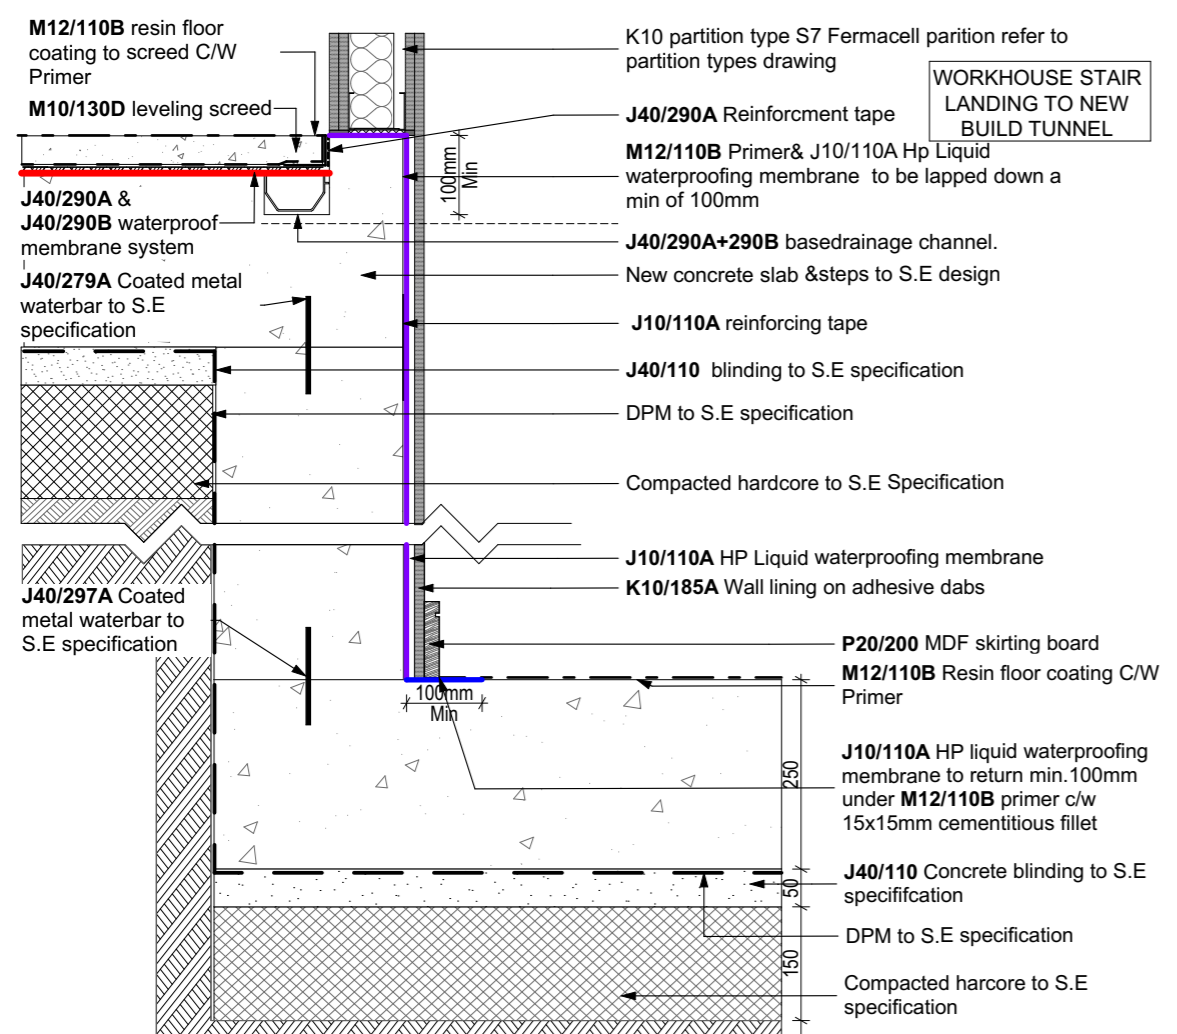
M12/110B resin floor coating to screed C/W Primer

M10/130D leveling screed

J40/290A & J40/290B waterproof membrane system

J40/279A Coated metal waterbar to S.E specification

K10 partition type S7 Fermacell parition refer to partition types drawing

WORKHOUSE STAIR LANDING TO NEW BUILD TUNNEL

J40/290A Reinforcment tape

M12/110B Primer& J10/110A Hp Liquid waterproofing membrane to be lapped down a min of 100mm

100mm Min

J40/290A+290B basedrainage channel.

New concrete slab &steps to S.E design

J10/110A reinforcing tape

J40/110 blinding to S.E specification

DPM to S.E specification

Compacted hardcore to S.E Specification

J10/110A HP Liquid waterproofing membrane

K10/185A Wall lining on adhesive dabs

J40/297A Coated metal waterbar to S.E specification

P20/200 MDF skirting board

M12/110B Resin floor coating C/W Primer

100mm Min

J10/110A HP liquid waterproofing membrane to return min.100mm under M12/110B primer c/w 15x15mm cementitious fillet

250

J40/110 Concrete blinding to S.E specififcation

50

DPM to S.E specification

150

Compacted harcore to S.E specification